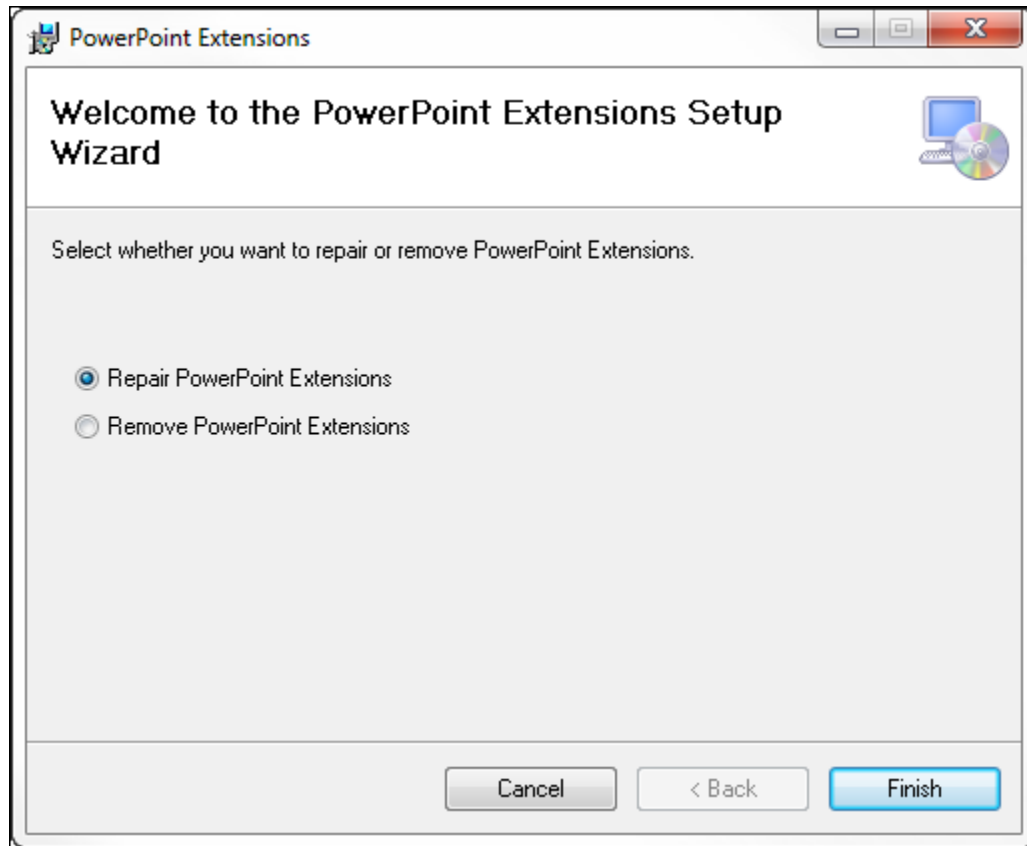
PowerPoint Extensions

Welcome to the PowerPoint Extensions Setup Wizard

Select whether you want to repair or remove PowerPoint Extensions.

Repair PowerPoint Extensions
Remove PowerPoint Extensions

Cancel
< Back
Finish